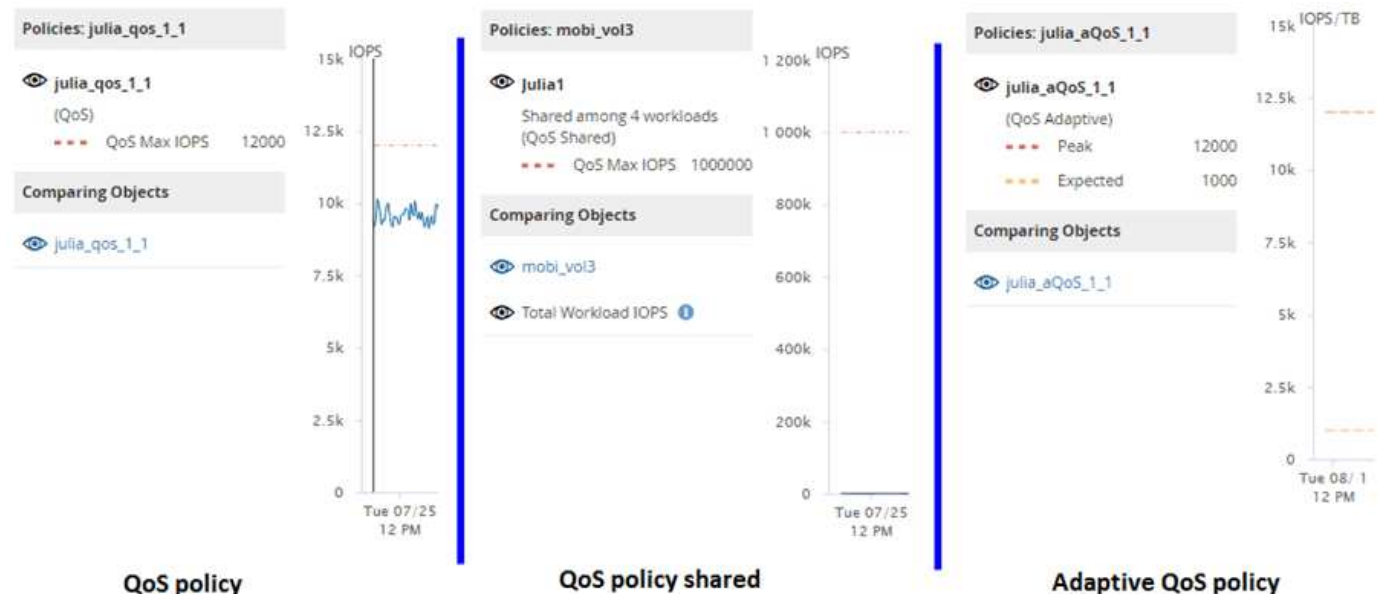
Policies: julia_qos_1_1

julia_qos_1_1
(QoS)
QoS Max IOPS 12000

Comparing Objects

julia_qos_1_1

IOPS
15k
12.5k
10k
7.5k
5k
2.5k
0
Tue 07/25
12 PM

QoS policy

Policies: mobi_vol3

Julia1
Shared among 4 workloads
(QoS Shared)
QoS Max IOPS 1000000

Comparing Objects

mobi_vol3

Total Workload IOPS

IOPS
1 200k
1 000k
800k
600k
400k
200k
0
Tue 07/25
12 PM

QoS policy shared

Policies: julia_aQoS_1_1

julia_aQoS_1_1
(QoS Adaptive)
Peak 12000
Expected 1000

Comparing Objects

julia_aQoS_1_1

IOPS/TB
15k
12.5k
10k
7.5k
5k
2.5k
0
Tue 08/ 1
12 PM

Adaptive QoS policy